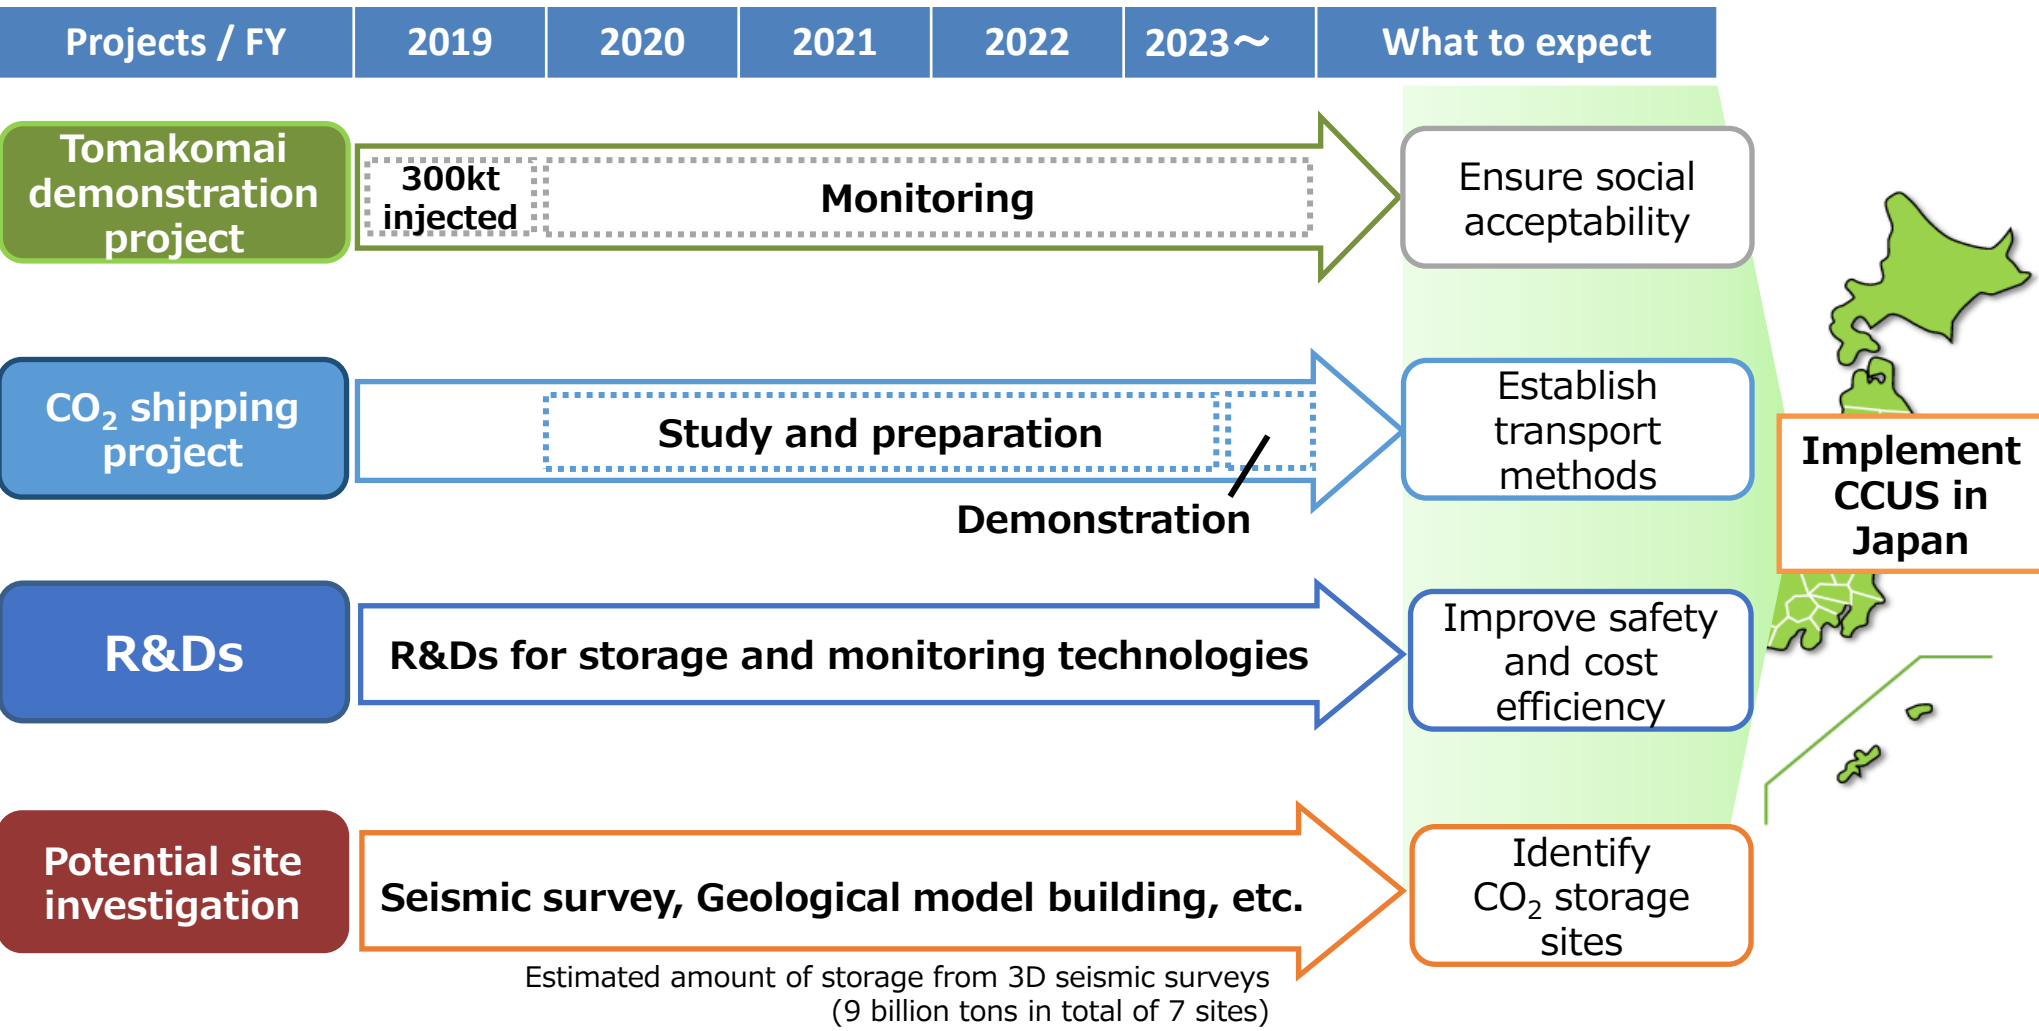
| Projects / FY | 2019 | 2020 | 2021 | 2022 | 2023～ | What to expect |
|---|---|---|---|---|---|---|

Tomakomai demonstration project

300kt injected

Monitoring

Ensure social acceptability

$CO_2$ shipping project

Study and preparation

Demonstration

Establish transport methods

Implement CCUS in Japan

R&Ds

R&Ds for storage and monitoring technologies

Improve safety and cost efficiency

Potential site investigation

Seismic survey, Geological model building, etc.

Identify $CO_2$ storage sites

Estimated amount of storage from 3D seismic surveys (9 billion tons in total of 7 sites)